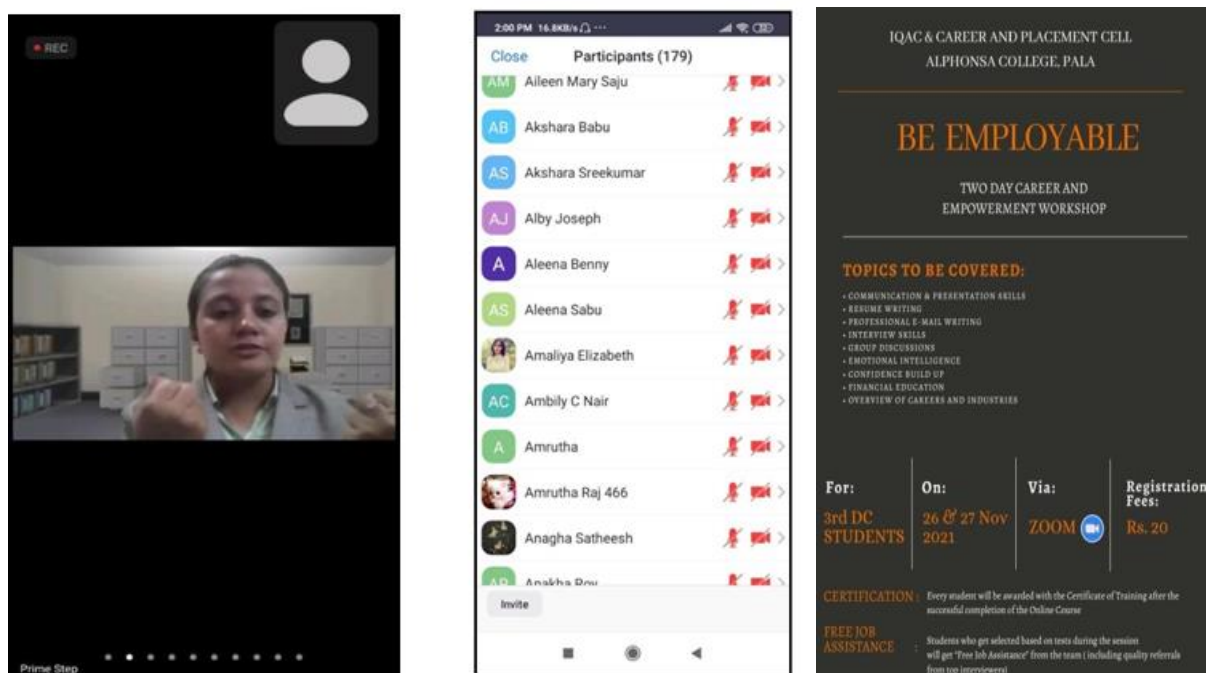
REC

Prime Step

2:00 PM 16.8KB/s

Close Participants (179)

AM Aileen Mary Saju
AB Akshara Babu
AS Akshara Sreekumar
AJ Alby Joseph
A Aleena Benny
AS Aleena Sabu
Amaliya Elizabeth
AC Ambily C Nair
A Amrutha
Amrutha Raj 466
Anagha Satheesh
AR Anakha Roy

Invite

IQAC & CAREER AND PLACEMENT CELL
ALPHONSA COLLEGE, PALA

BE EMPLOYABLE

TWO DAY CAREER AND EMPOWERMENT WORKSHOP

TOPICS TO BE COVERED:

• COMMUNICATION & PRESENTATION SKILLS
• RESUME WRITING
• PROFESSIONAL E-MAIL WRITING
• INTERVIEW SKILLS
• GROUP DISCUSSIONS
• EMOTIONAL INTELLIGENCE
• CONFIDENCE BUILD UP
• FINANCIAL EDUCATION
• OVERVIEW OF CAREERS AND INDUSTRIES

| For: | On: | Via: | Registration Fees: |
|---|---|---|---|
| 3rd DC STUDENTS | 26 & 27 Nov 2021 | ZOOM | Rs. 20 |

CERTIFICATION : Every student will be awarded with the Certificate of Training after the successful completion of the Online Course

FREE JOB ASSISTANCE : Students who get selected based on tests during the session will get "Free Job Assistance" from the team ( including quality referrals from top interviewers)